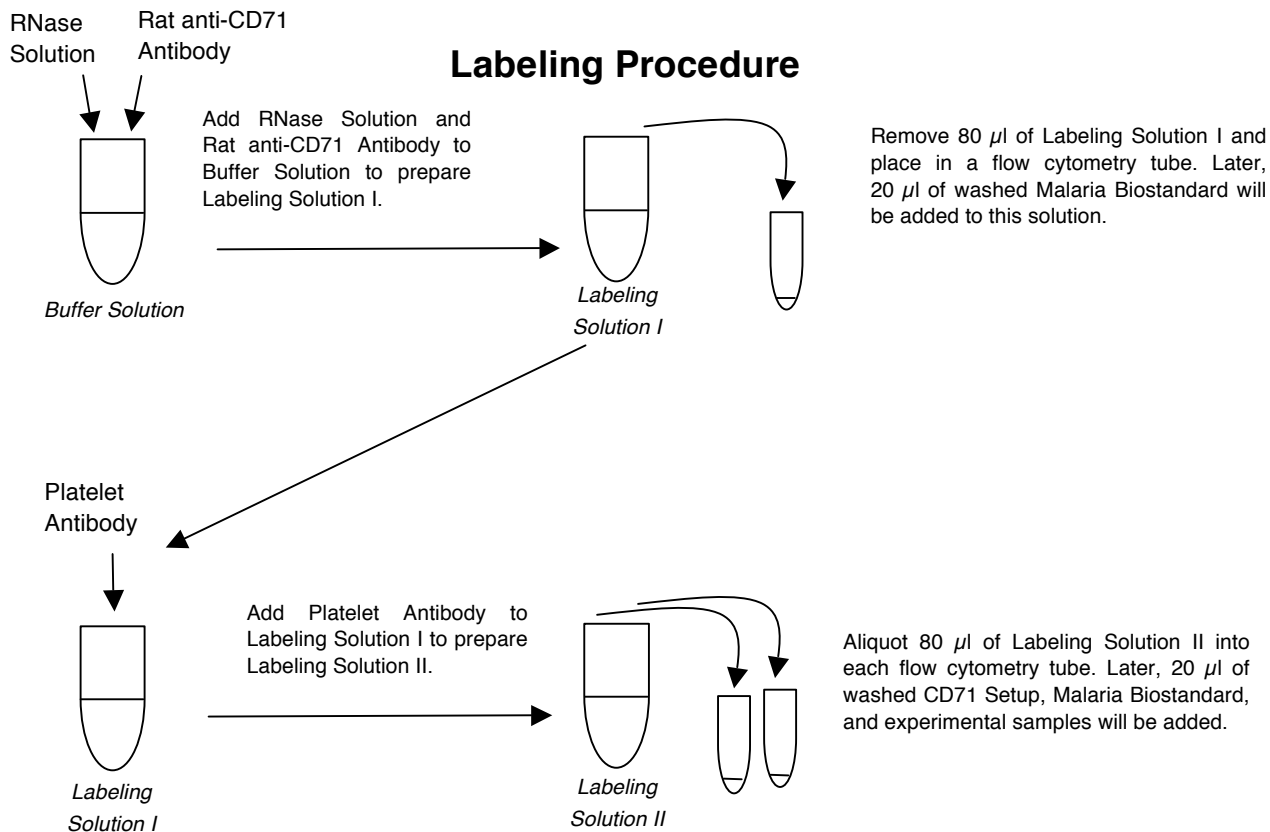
RNase Solution

Rat anti-CD71 Antibody

Labeling Procedure

Add RNase Solution and Rat anti-CD71 Antibody to Buffer Solution to prepare Labeling Solution I.

Remove 80 $\mu$l of Labeling Solution I and place in a flow cytometry tube. Later, 20 $\mu$l of washed Malaria Biostandard will be added to this solution.

Buffer Solution

Labeling Solution I

Platelet Antibody

Add Platelet Antibody to Labeling Solution I to prepare Labeling Solution II.

Aliquot 80 $\mu$l of Labeling Solution II into each flow cytometry tube. Later, 20 $\mu$l of washed CD71 Setup, Malaria Biostandard, and experimental samples will be added.

Labeling Solution I

Labeling Solution II